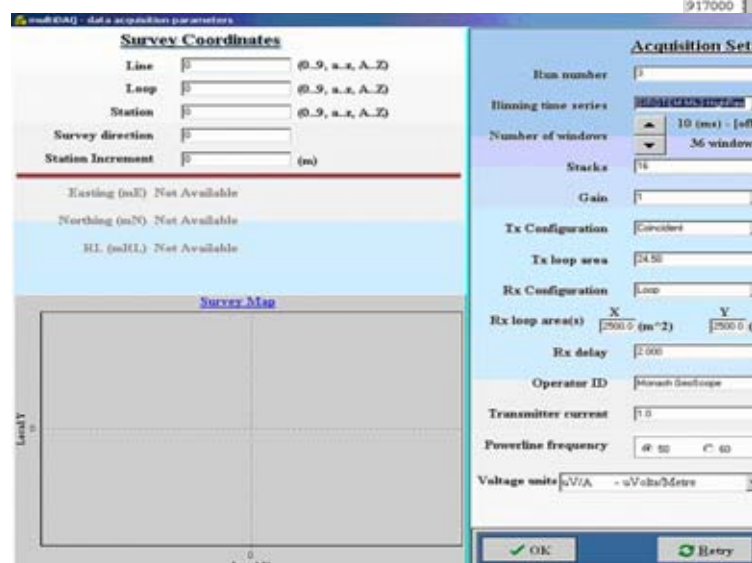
multiDAQ - data acquisition parameters

917000

Survey Coordinates

Line [0] (0..9, a..z, A..Z)

Loop [0] (0..9, a..z, A..Z)

Station [0] (0..9, a..z, A..Z)

Survey direction [0]

Station Increment [0] (m)

Easting (mE) Not Available

Northing (mN) Not Available

RL (mRL) Not Available

Survey Map

Local Y

0

0

Acquisition Set

Run number [3]

Binning time series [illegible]

Number of windows 10 (ms) - [off

36 window

Stacks [16]

Gain [1]

Tx Configuration [Coincident]

Tx loop area [24.50]

Rx Configuration [Loop]

Rx loop area(s) X [2500.0] (m^2) Y [2500.0] (

Rx delay [2.000]

Operator ID [Monash GeoScope]

Transmitter current [1.0]

Powerline frequency 50 60

Voltage units uV/A - uVolts/Metre

OK

Retry